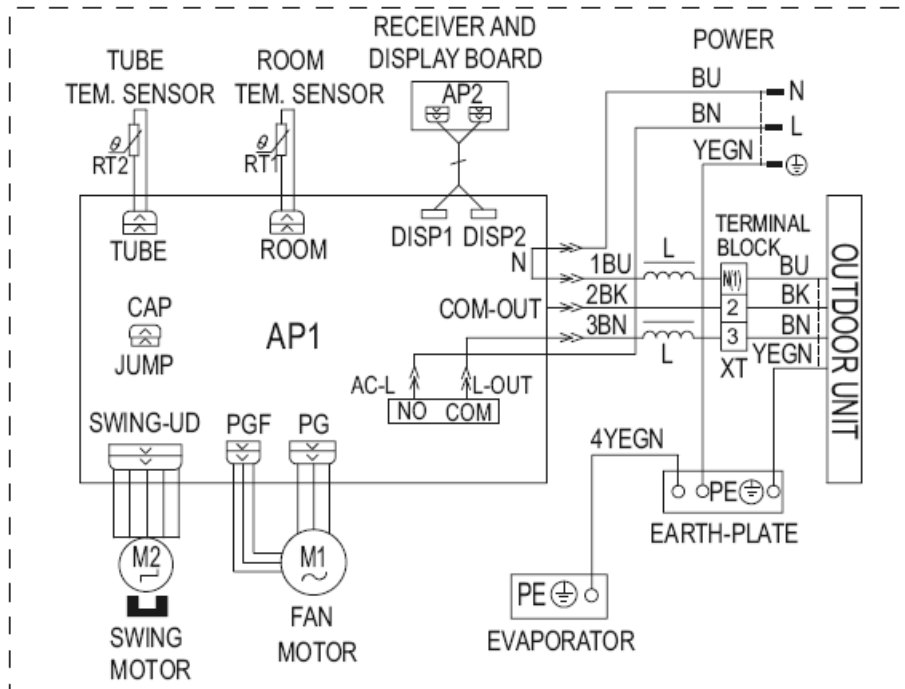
RECEIVER AND DISPLAY BOARD
POWER
TUBE TEM. SENSOR
ROOM TEM. SENSOR
AP2
BU
N
BN
L
YEGN
RT2
RT1
TUBE
ROOM
DISP1
DISP2
TERMINAL BLOCK
N
1BU
L
N(1)
BU
OUTDOOR UNIT
CAP
2BK
2
BK
COM-OUT
AP1
JUMP
3BN
3
BN
L
YEGN
XT
AC-L
L-OUT
NO
COM
SWING-UD
PGF
PG
4YEGN
PE
EARTH-PLATE
M2
M1
PE
SWING MOTOR
FAN MOTOR
EVAPORATOR